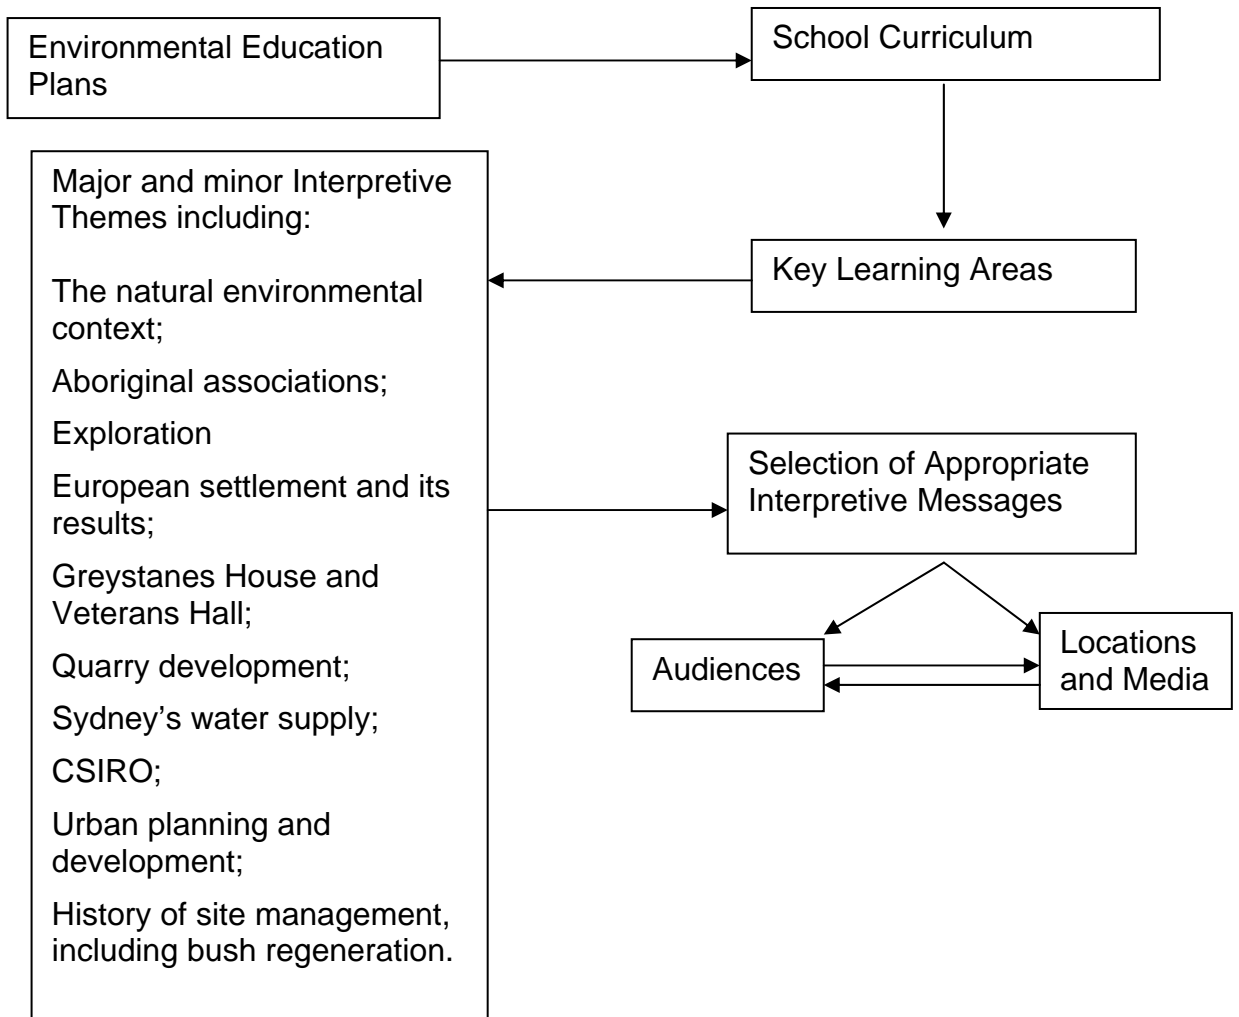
Environmental Education Plans

School Curriculum

Key Learning Areas

Major and minor Interpretive Themes including:

The natural environmental context;

Aboriginal associations;

Exploration

European settlement and its results;

Greystanes House and Veterans Hall;

Quarry development;

Sydney's water supply;

CSIRO;

Urban planning and development;

History of site management, including bush regeneration.

Selection of Appropriate Interpretive Messages

Audiences

Locations and Media